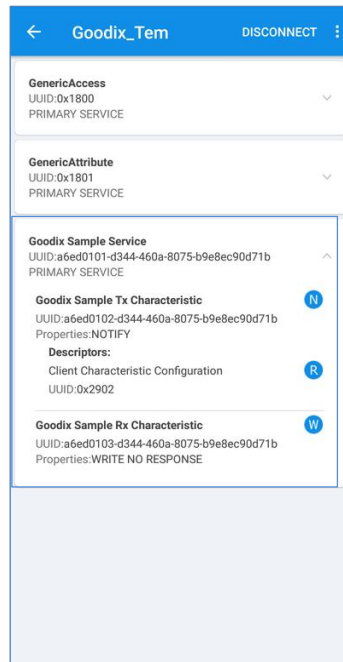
Goodix_Tem
DISCONNECT

GenericAccess
UUID:0x1800
PRIMARY SERVICE

GenericAttribute
UUID:0x1801
PRIMARY SERVICE

Goodix Sample Service
UUID:a6ed0101-d344-460a-8075-b9e8ec90d71b
PRIMARY SERVICE

Goodix Sample Tx Characteristic
N
UUID:a6ed0102-d344-460a-8075-b9e8ec90d71b
Properties:NOTIFY
Descriptors:
Client Characteristic Configuration
R
UUID:0x2902

Goodix Sample Rx Characteristic
W
UUID:a6ed0103-d344-460a-8075-b9e8ec90d71b
Properties:WRITE NO RESPONSE